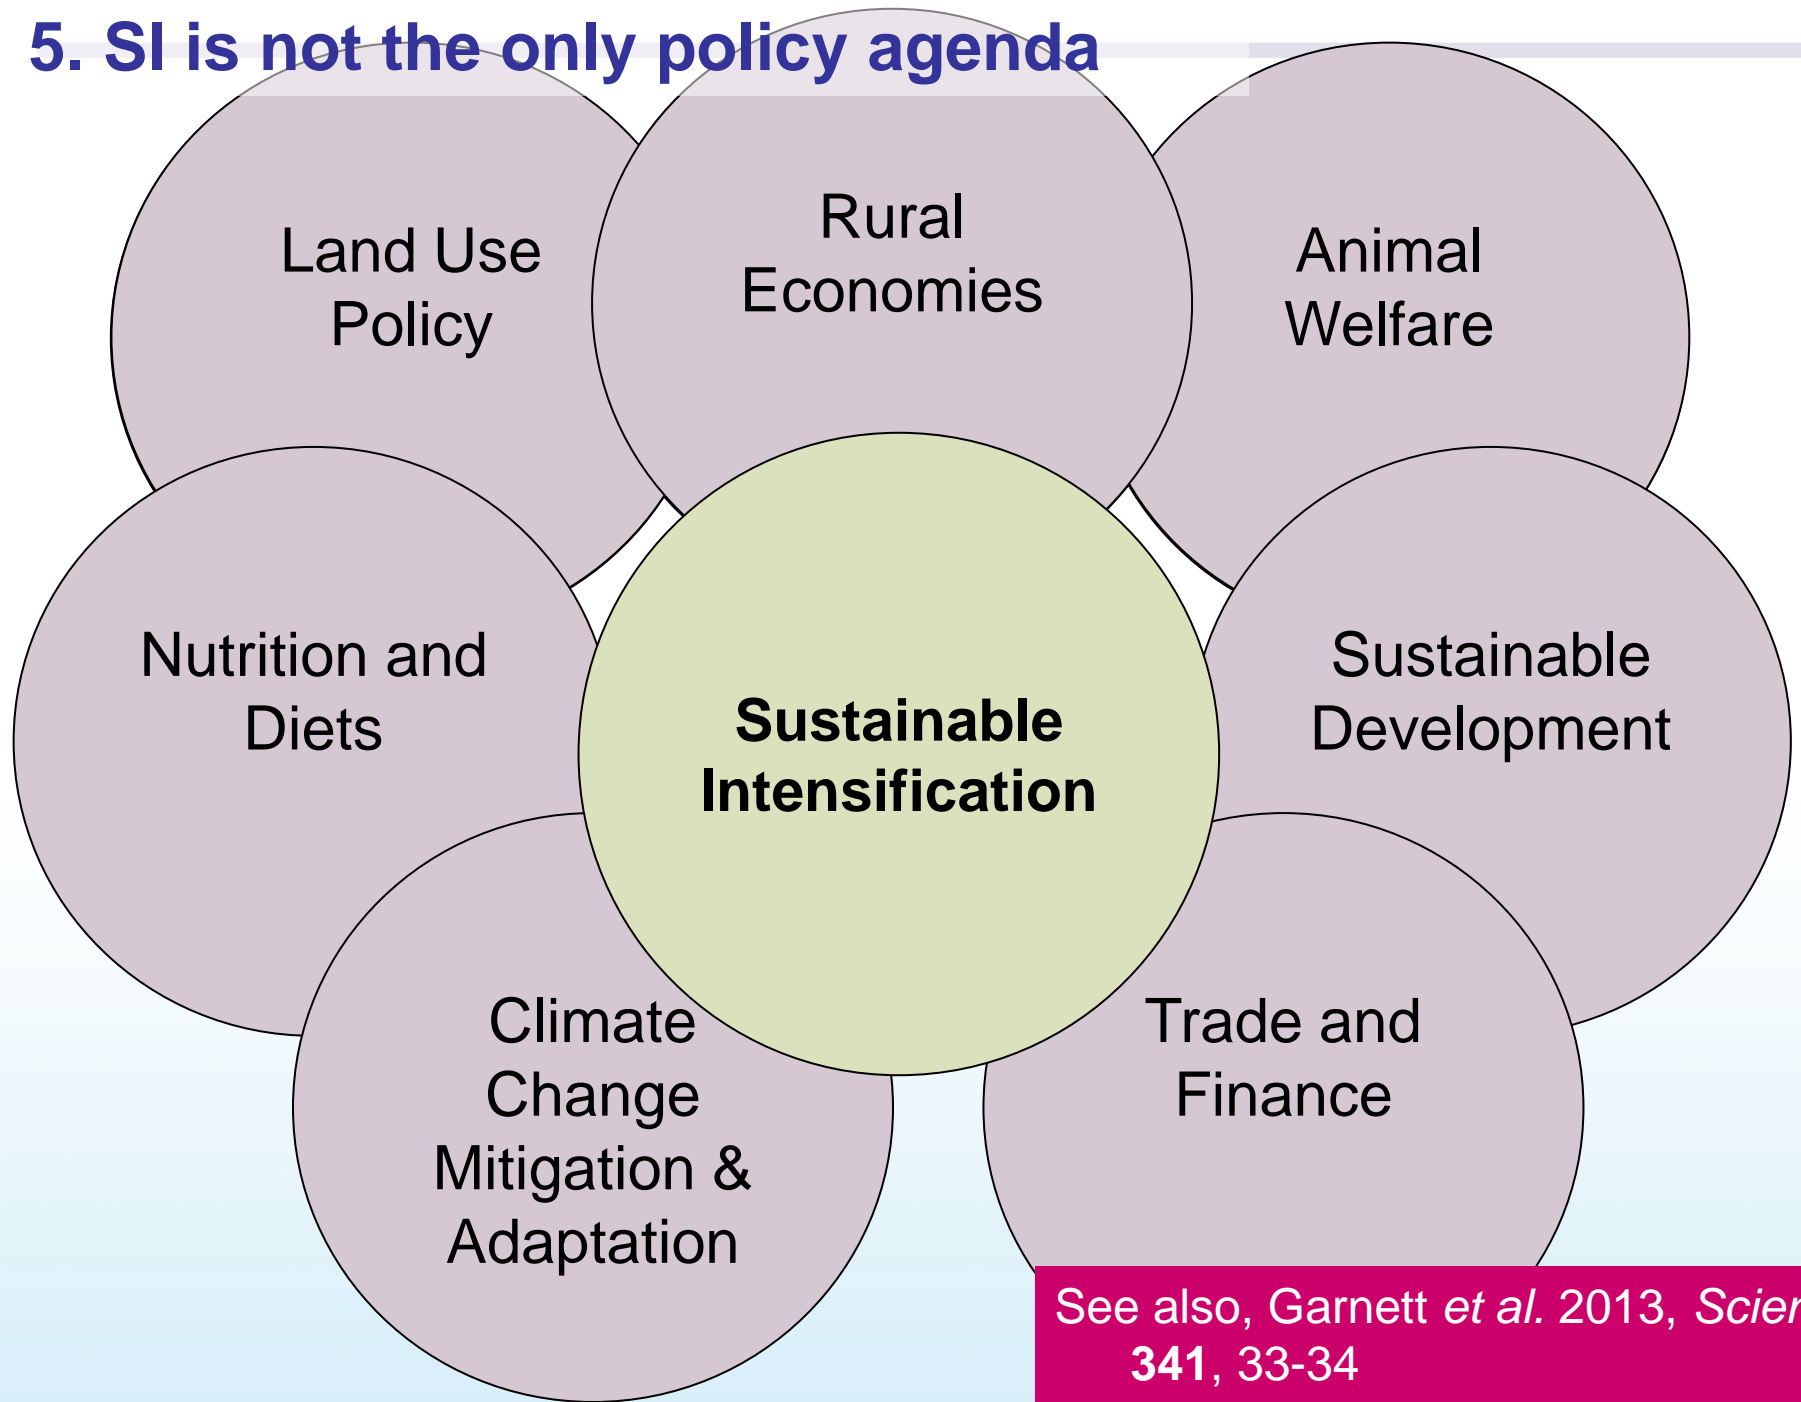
5. SI is not the only policy agenda

Land Use Policy

Rural Economies

Animal Welfare

Nutrition and Diets

Sustainable Intensification

Sustainable Development

Climate Change Mitigation & Adaptation

Trade and Finance

See also, Garnett *et al.* 2013, *Scien* **341**, 33-34